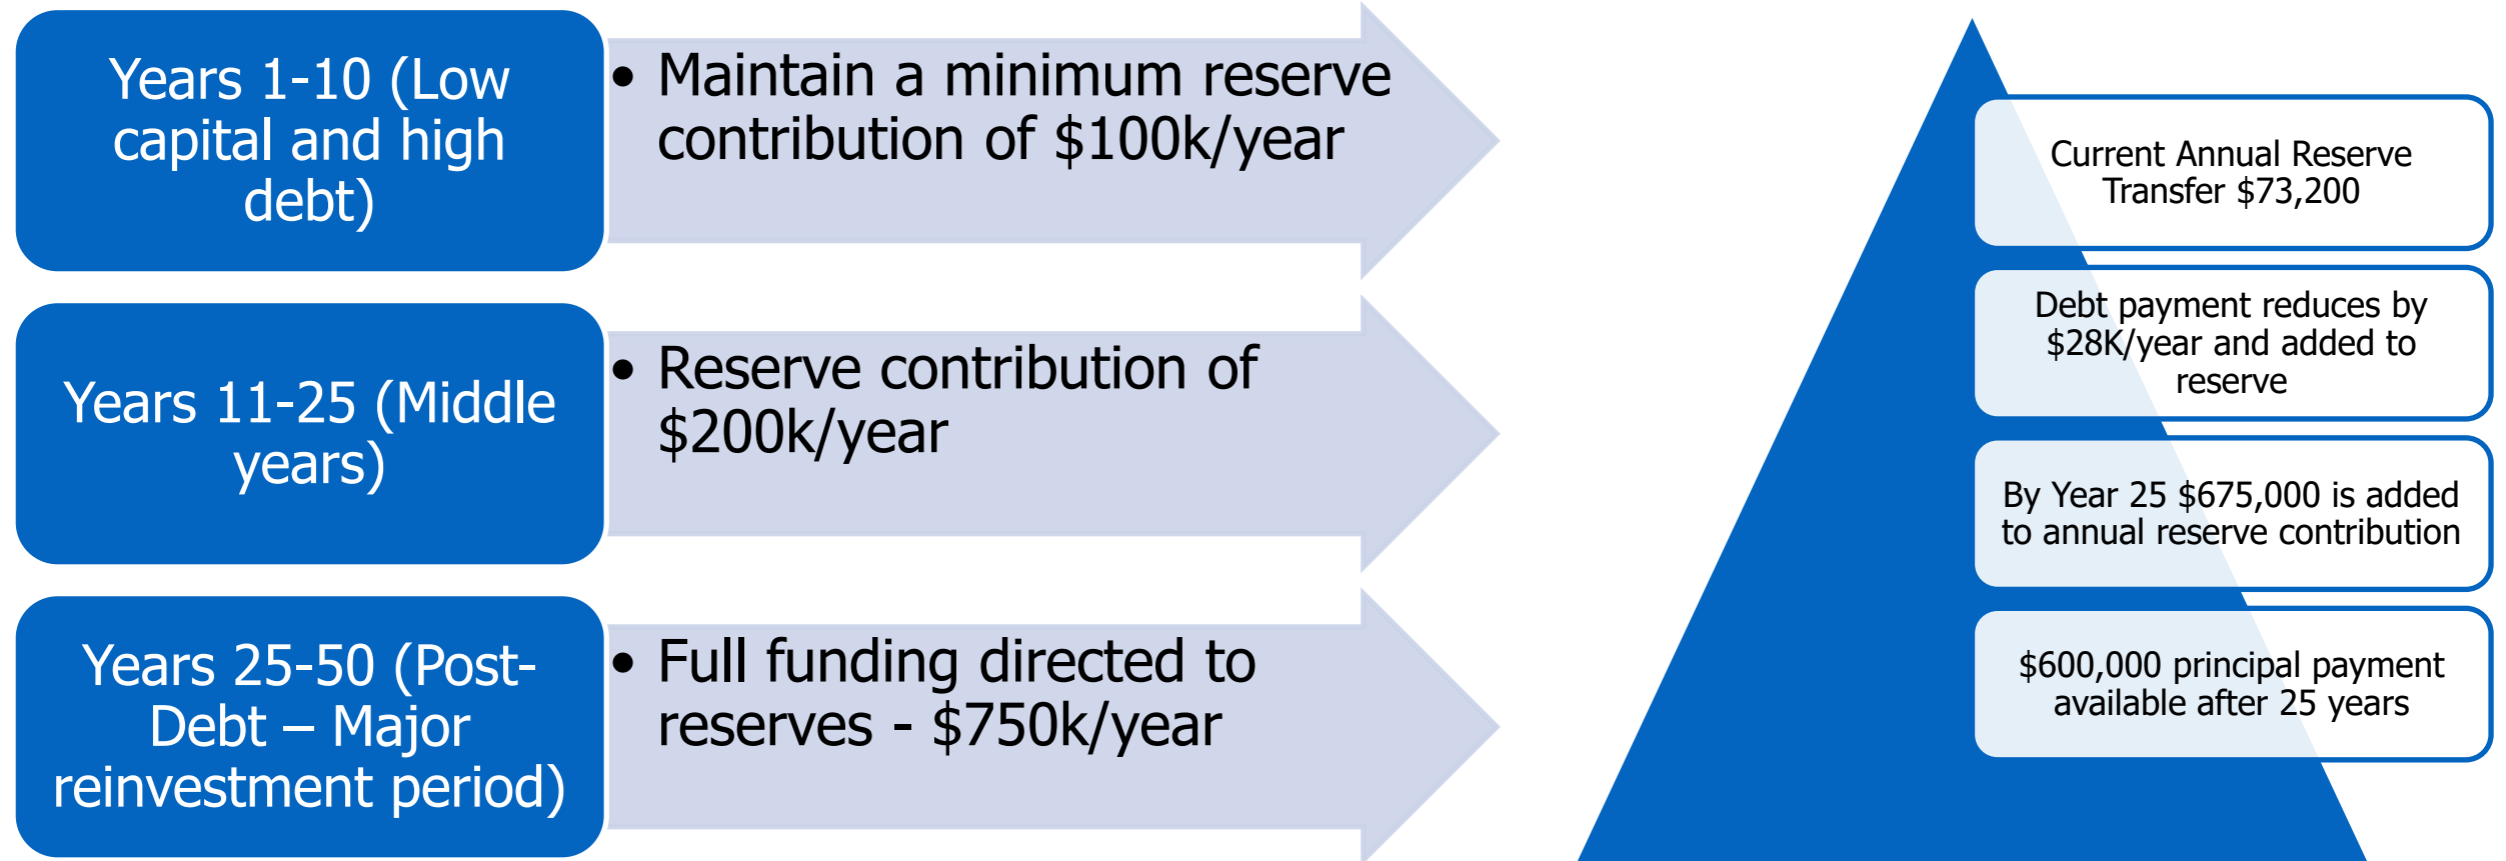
Years 1-10 (Low capital and high debt)

• Maintain a minimum reserve contribution of \$100k/year

Years 11-25 (Middle years)

• Reserve contribution of \$200k/year

Years 25-50 (Post-Debt – Major reinvestment period)

• Full funding directed to reserves - \$750k/year

Current Annual Reserve Transfer \$73,200

Debt payment reduces by \$28K/year and added to reserve

By Year 25 \$675,000 is added to annual reserve contribution

\$600,000 principal payment available after 25 years